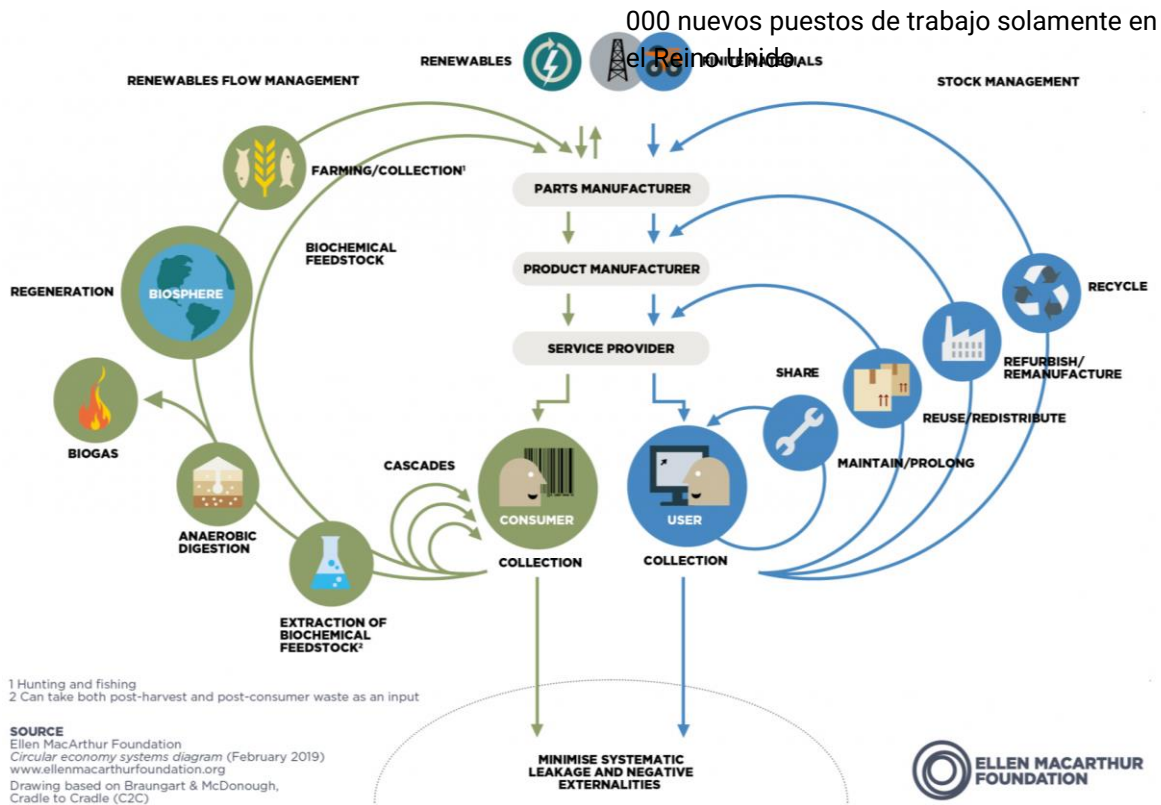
000 nuevos puestos de trabajo solamente en el Reino Unido

RENEWABLES FLOW MANAGEMENT

RENEWABLES

FINITE MATERIALS

STOCK MANAGEMENT

FARMING/COLLECTION¹

PARTS MANUFACTURER

BIOCHEMICAL FEEDSTOCK

PRODUCT MANUFACTURER

REGENERATION

BIOSPHERE

RECYCLE

SERVICE PROVIDER

REFURBISH/ REMANUFACTURE

SHARE

BIOGAS

REUSE/REDISTRIBUTE

MAINTAIN/PROLONG

CASCADES

CONSUMER

USER

ANAEROBIC DIGESTION

COLLECTION

COLLECTION

EXTRACTION OF BIOCHEMICAL FEEDSTOCK²

1 Hunting and fishing
2 Can take both post-harvest and post-consumer waste as an input

SOURCE
Ellen MacArthur Foundation
Circular economy systems diagram (February 2019)
www.ellenmacarthurfoundation.org
Drawing based on Braungart & McDonough, Cradle to Cradle (C2C)

MINIMISE SYSTEMATIC LEAKAGE AND NEGATIVE EXTERNALITIES

ELLEN MACARTHUR FOUNDATION